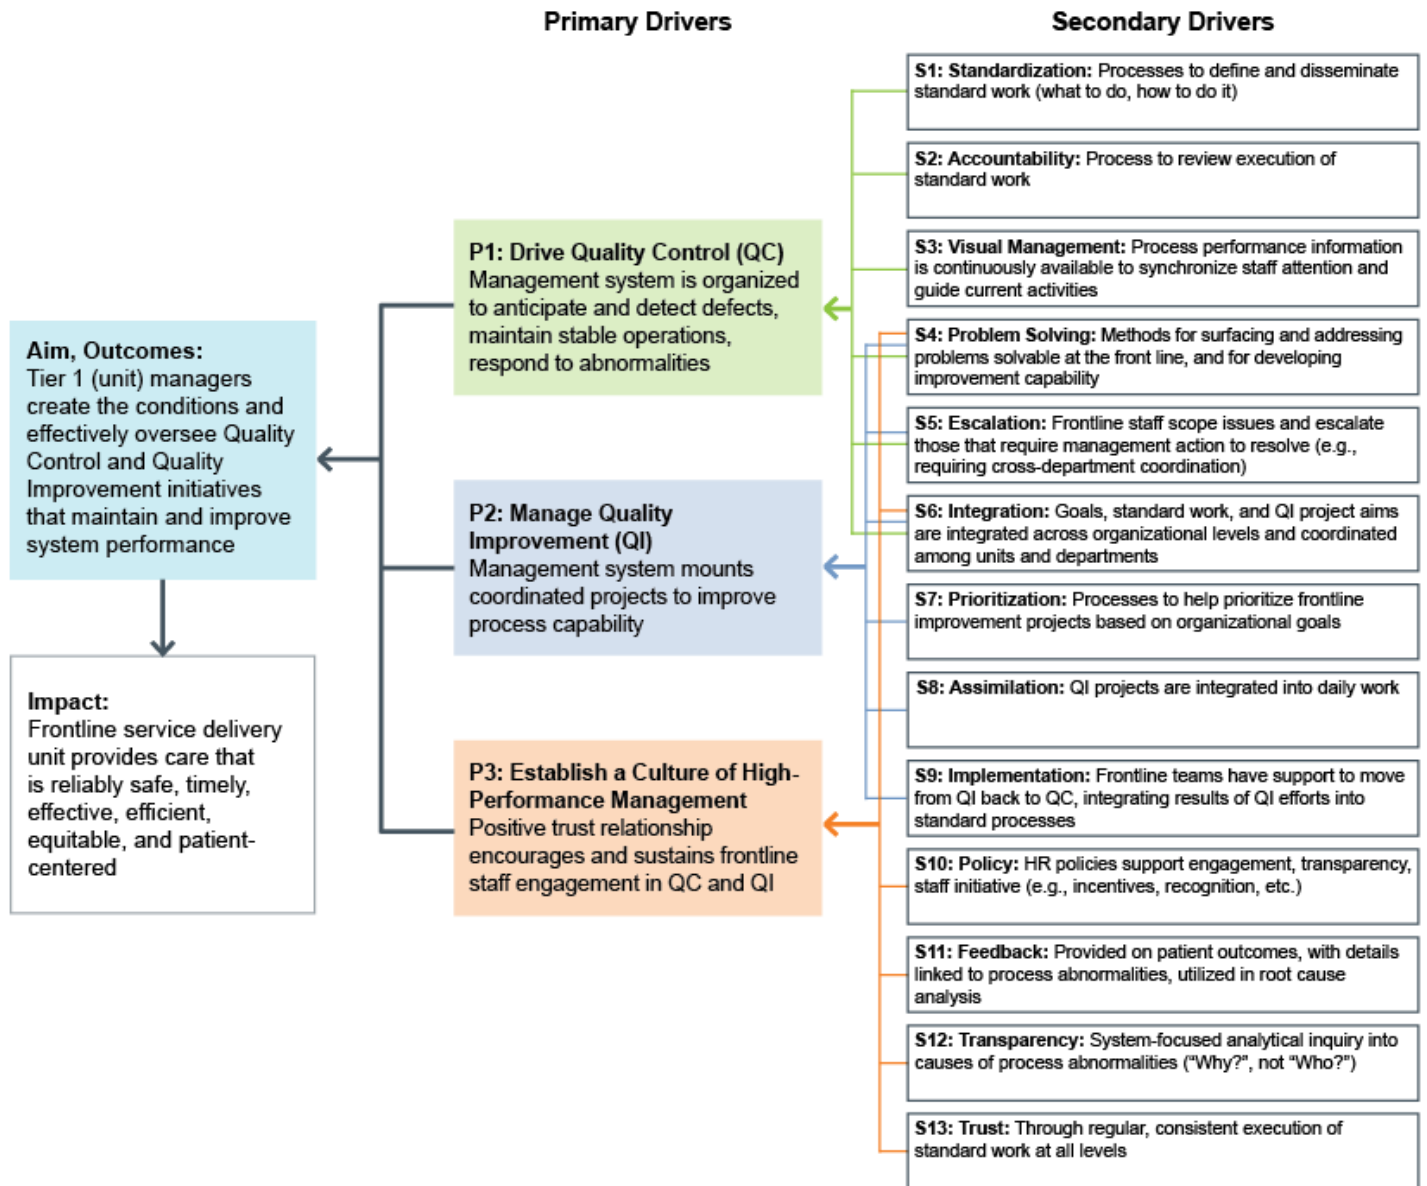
Primary Drivers

Secondary Drivers

Aim, Outcomes:
Tier 1 (unit) managers create the conditions and effectively oversee Quality Control and Quality Improvement initiatives that maintain and improve system performance

Impact:
Frontline service delivery unit provides care that is reliably safe, timely, effective, efficient, equitable, and patient-centered

P1: Drive Quality Control (QC)
Management system is organized to anticipate and detect defects, maintain stable operations, respond to abnormalities

P2: Manage Quality Improvement (QI)
Management system mounts coordinated projects to improve process capability

P3: Establish a Culture of High-Performance Management
Positive trust relationship encourages and sustains frontline staff engagement in QC and QI

S1: Standardization: Processes to define and disseminate standard work (what to do, how to do it)

S2: Accountability: Process to review execution of standard work

S3: Visual Management: Process performance information is continuously available to synchronize staff attention and guide current activities

S4: Problem Solving: Methods for surfacing and addressing problems solvable at the front line, and for developing improvement capability

S5: Escalation: Frontline staff scope issues and escalate those that require management action to resolve (e.g., requiring cross-department coordination)

S6: Integration: Goals, standard work, and QI project aims are integrated across organizational levels and coordinated among units and departments

S7: Prioritization: Processes to help prioritize frontline improvement projects based on organizational goals

S8: Assimilation: QI projects are integrated into daily work

S9: Implementation: Frontline teams have support to move from QI back to QC, integrating results of QI efforts into standard processes

S10: Policy: HR policies support engagement, transparency, staff initiative (e.g., incentives, recognition, etc.)

S11: Feedback: Provided on patient outcomes, with details linked to process abnormalities, utilized in root cause analysis

S12: Transparency: System-focused analytical inquiry into causes of process abnormalities ("Why?", not "Who?")

S13: Trust: Through regular, consistent execution of standard work at all levels